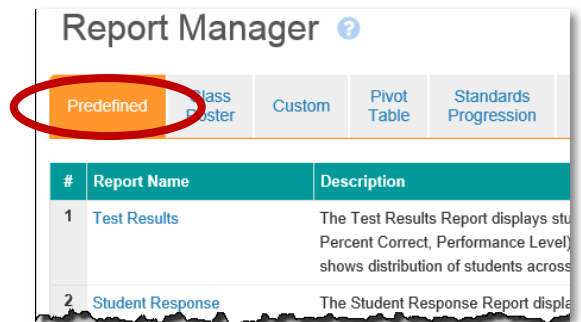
Report Manager ?

Predefined | Class Roster | Custom | Pivot Table | Standards Progression

| # | Report Name | Description |
|---|---|---|
| 1 | Test Results | The Test Results Report displays stu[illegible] Percent Correct, Performance Level) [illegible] shows distribution of students across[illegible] |
| 2 | Student Response | The Student Response Report displa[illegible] |